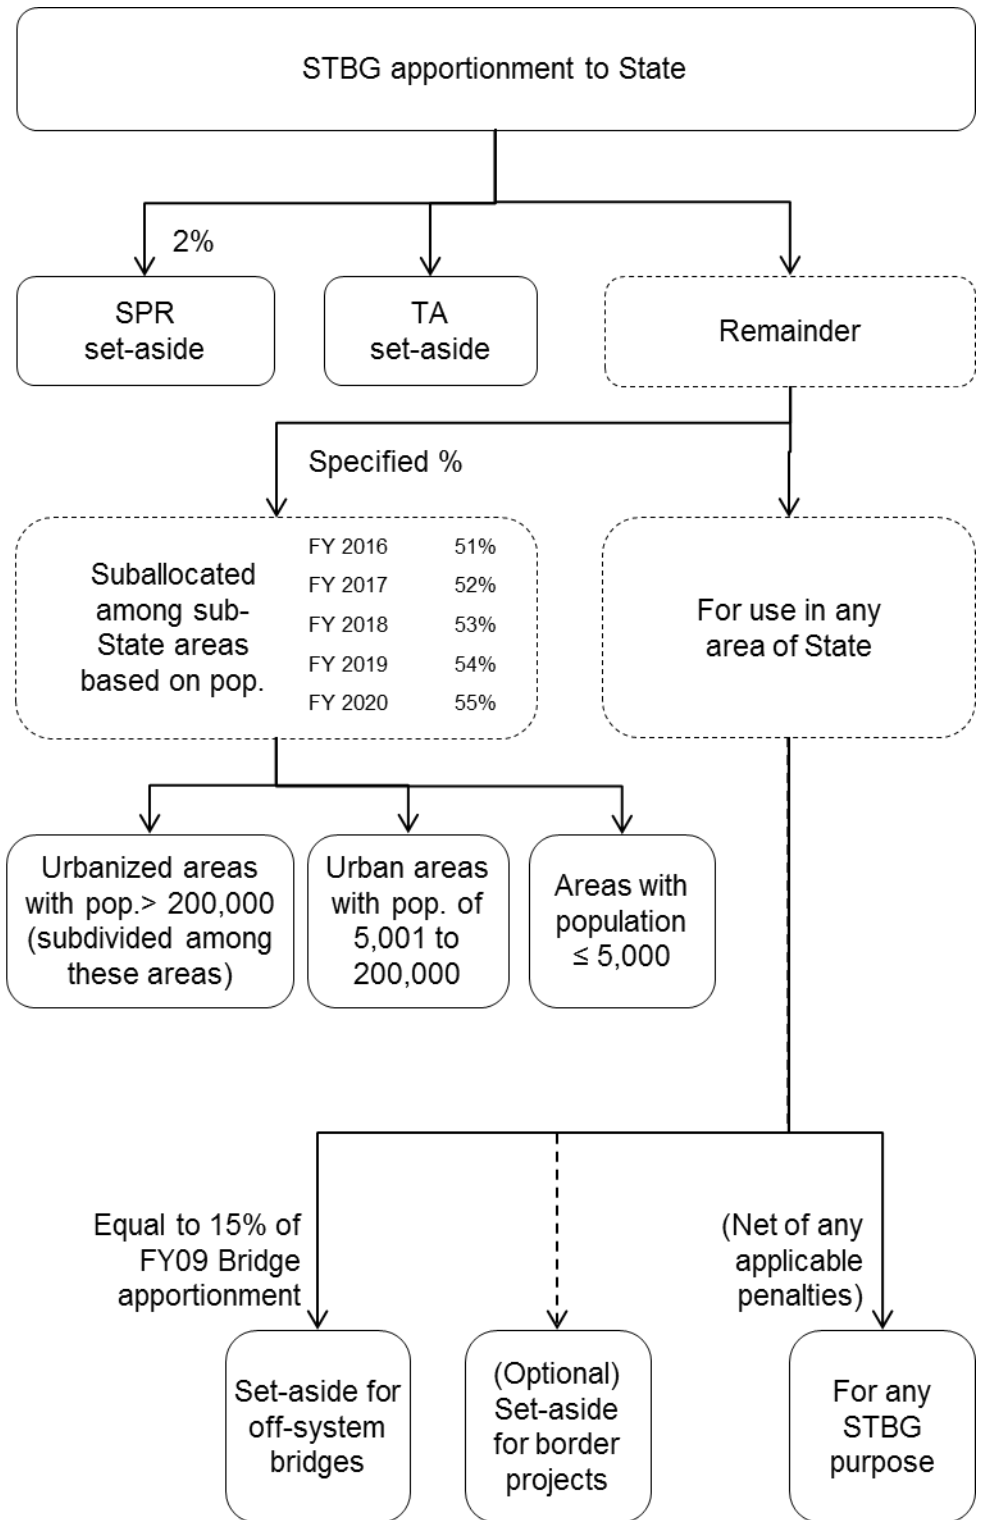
STBG apportionment to State

2%

SPR set-aside

TA set-aside

Remainder

Specified %

Suballocated among sub-State areas based on pop.

| | |
|---|---|
| FY 2016 | 51% |
| FY 2017 | 52% |
| FY 2018 | 53% |
| FY 2019 | 54% |
| FY 2020 | 55% |

For use in any area of State

Urbanized areas with pop.> 200,000 (subdivided among these areas)

Urban areas with pop. of 5,001 to 200,000

Areas with population ≤ 5,000

Equal to 15% of FY09 Bridge apportionment

(Net of any applicable penalties)

Set-aside for off-system bridges

(Optional) Set-aside for border projects

For any STBG purpose